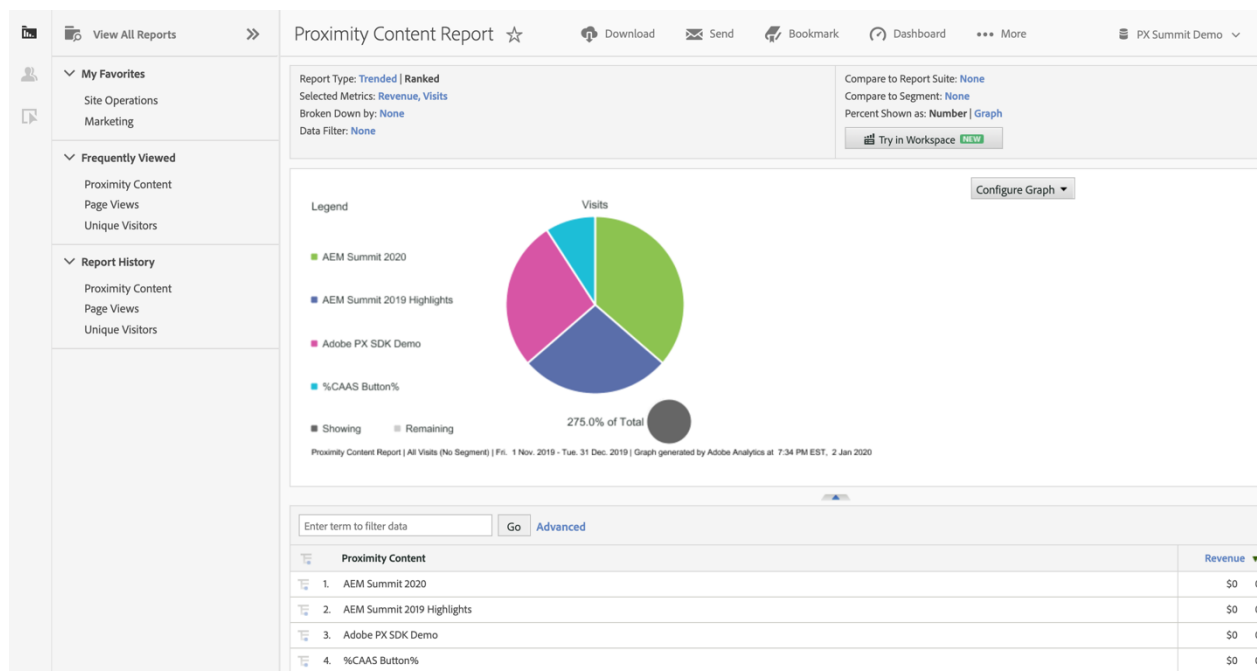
View All Reports

My Favorites
Site Operations
Marketing

Frequently Viewed
Proximity Content
Page Views
Unique Visitors

Report History
Proximity Content
Page Views
Unique Visitors

Proximity Content Report ☆ Download Send Bookmark Dashboard ••• More PX Summit Demo

Report Type: Trended | Ranked
Selected Metrics: Revenue, Visits
Broken Down by: None
Data Filter: None

Compare to Report Suite: None
Compare to Segment: None
Percent Shown as: Number | Graph
Try in Workspace NEW

Configure Graph

Legend
Visits
AEM Summit 2020
AEM Summit 2019 Highlights
Adobe PX SDK Demo
%CAAS Button%
Showing Remaining
275.0% of Total

Proximity Content Report | All Visits (No Segment) | Fri. 1 Nov. 2019 - Tue. 31 Dec. 2019 | Graph generated by Adobe Analytics at 7:34 PM EST, 2 Jan 2020

Enter term to filter data Go Advanced

| | Proximity Content | Revenue |
|---|---|---|
| 1. | AEM Summit 2020 | $0 |
| 2. | AEM Summit 2019 Highlights | $0 |
| 3. | Adobe PX SDK Demo | $0 |
| 4. | %CAAS Button% | $0 |